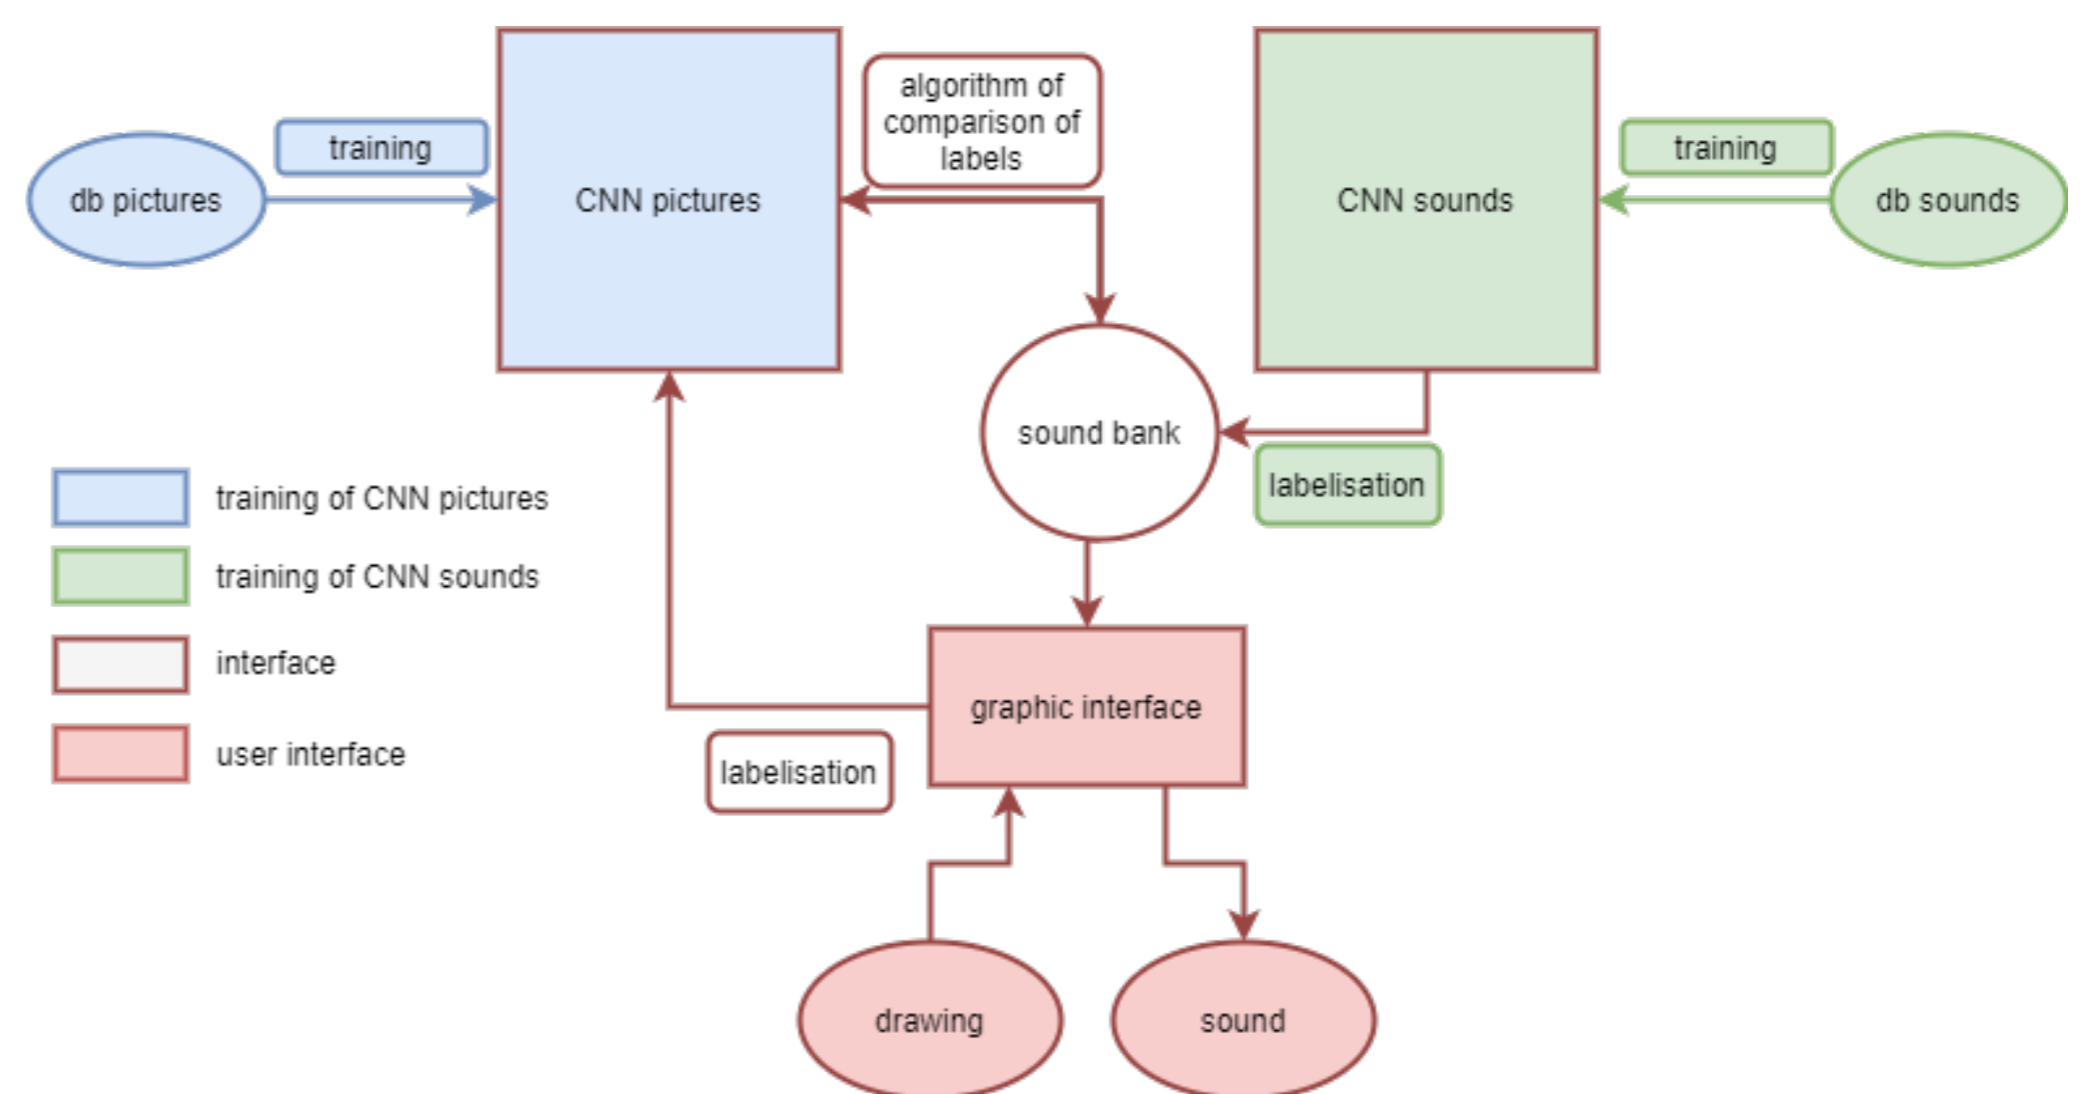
training

db pictures

CNN pictures

algorithm of comparison of labels

CNN sounds

training

db sounds

sound bank

labelisation

training of CNN pictures

training of CNN sounds

interface

user interface

graphic interface

labelisation

drawing

sound